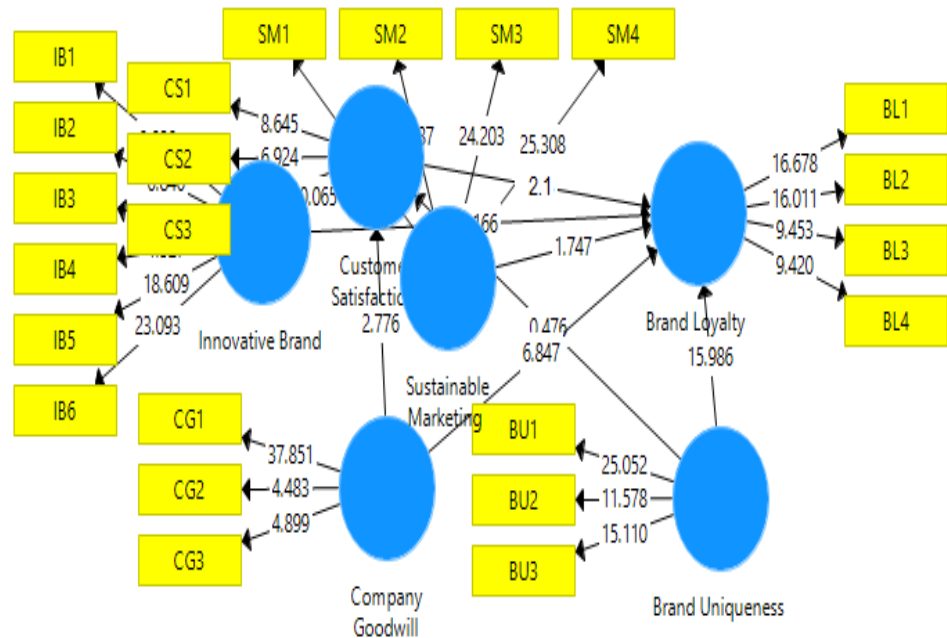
SM1
SM2
SM3
SM4
IB1
CS1
IB2
8.645
6.924
CS2
37
24.203
25.308
BL1
16.678
2.1
IB3
0.065
166
16.011
BL2
CS3
9.453
1.747
IB4
9.420
BL3
Custome
18.609
Satisfactio
23.093
0.476
Brand Loyalty
BL4
IB5
2.776
Innovative Brand
6.847
15.986
Sustainable
IB6
Marketing
CG1
BU1
37.851
25.052
CG2
4.483
11.578
BU2
4.899
15.110
CG3
BU3
Company
Goodwill
Brand Uniqueness